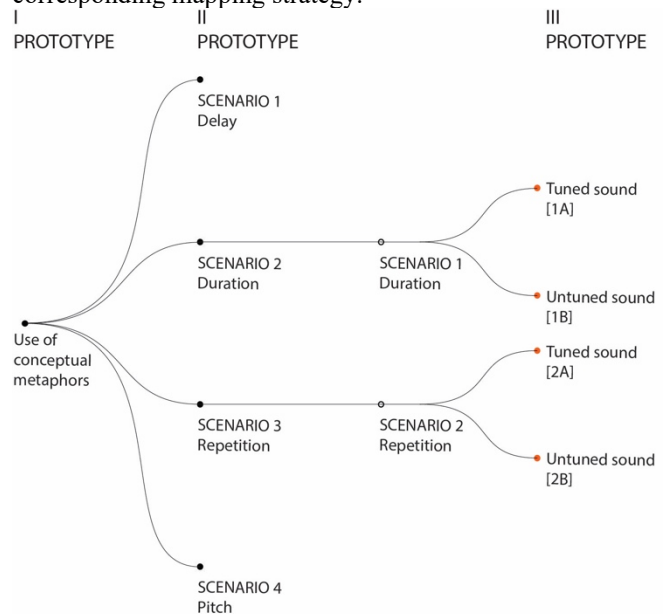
corresponding mapping strategy.

I
PROTOTYPE

II
PROTOTYPE

III
PROTOTYPE

SCENARIO 1
Delay

SCENARIO 2
Duration

SCENARIO 1
Duration

Tuned sound
[1A]

Untuned sound
[1B]

Use of conceptual metaphors

Tuned sound
[2A]

SCENARIO 3
Repetition

SCENARIO 2
Repetition

Untuned sound
[2B]

SCENARIO 4
Pitch